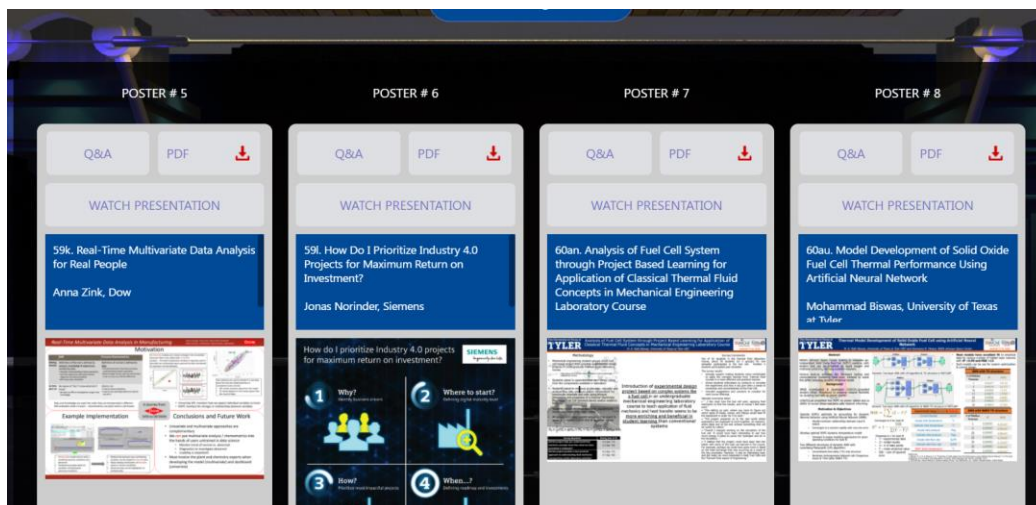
POSTER # 5

Q&A

PDF

WATCH PRESENTATION

59k. Real-Time Multivariate Data Analysis for Real People

Anna Zink, Dow

Real-Time Multivariate Data Analysis in Manufacturing

Motivation

Example Implementation

Conclusions and Future Work

POSTER # 6

Q&A

PDF

WATCH PRESENTATION

59l. How Do I Prioritize Industry 4.0 Projects for Maximum Return on Investment?

Jonas Norinder, Siemens

How do I prioritize industry 4.0 projects for maximum return on investment?

SIEMENS

1 Why?

2 Where to start?

3 How?

4 When...?

POSTER # 7

Q&A

PDF

WATCH PRESENTATION

60an. Analysis of Fuel Cell System through Project Based Learning for Application of Classical Thermal Fluid Concepts in Mechanical Engineering Laboratory Course

TYLER

Introduction of experimental design project based on complex systems like a fuel cell in an undergraduate mechanical engineering laboratory course to teach application of fluid mechanics and heat transfer seems to be more enriching and beneficial in student learning than conventional systems

POSTER # 8

Q&A

PDF

WATCH PRESENTATION

60au. Model Development of Solid Oxide Fuel Cell Thermal Performance Using Artificial Neural Network

Mohammad Biswas, University of Texas at Tyler

TYLER